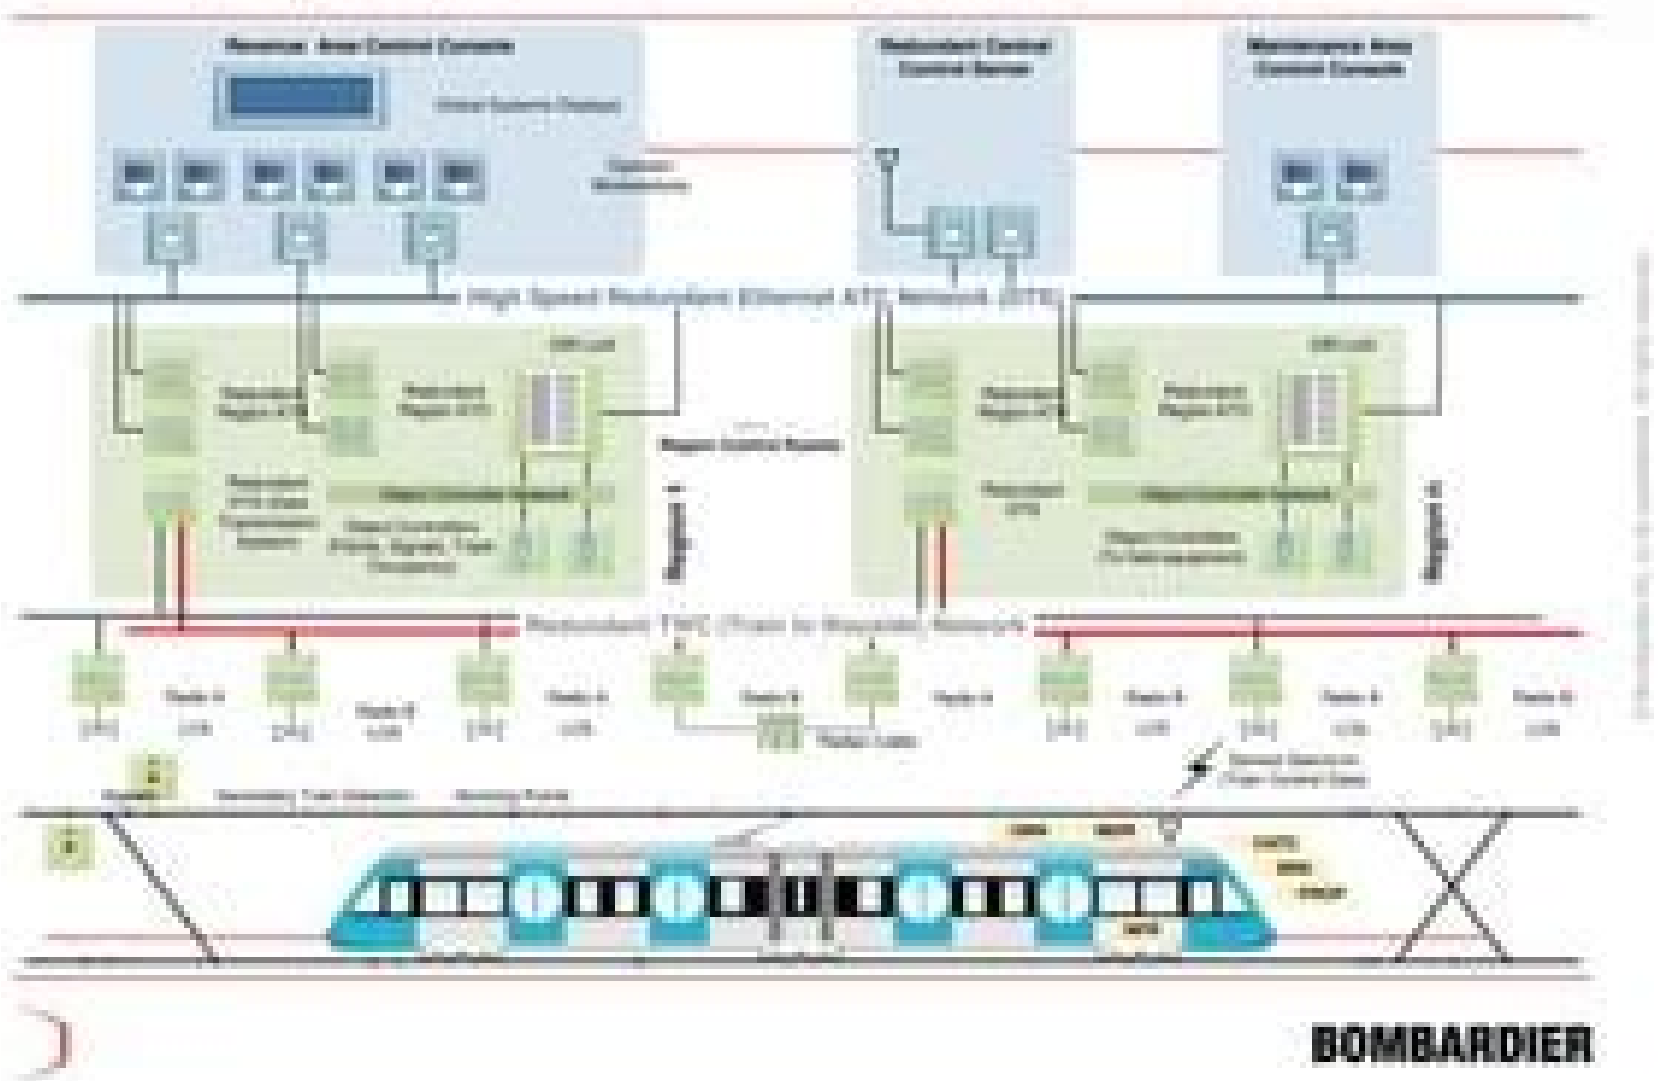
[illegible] Area Control Console

Redundant Central Control Server

Maintenance Area Control Console

High Speed Redundant Ethernet ATS Network (DTS)

Region Control Room

Redundant TWC (Train to Wayside) Network

Radio Link

BOMBARDIER